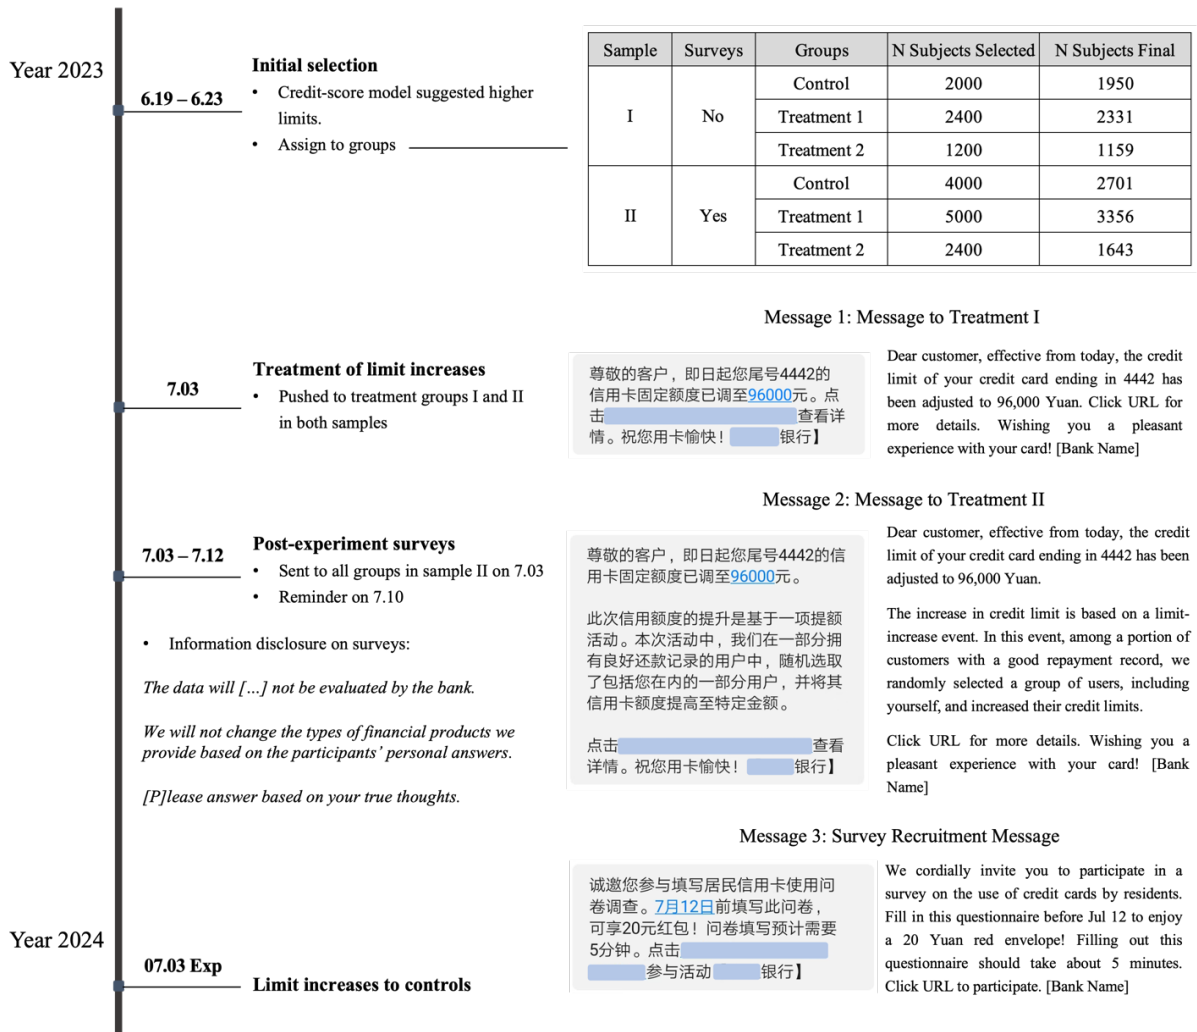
Year 2023

6.19 – 6.23

Initial selection
• Credit-score model suggested higher limits.
• Assign to groups

| Sample | Surveys | Groups | N Subjects Selected | N Subjects Final |
|---|---|---|---|---|
| I | No | Control | 2000 | 1950 |
| | | Treatment 1 | 2400 | 2331 |
| | | Treatment 2 | 1200 | 1159 |
| II | Yes | Control | 4000 | 2701 |
| | | Treatment 1 | 5000 | 3356 |
| | | Treatment 2 | 2400 | 1643 |

Message 1: Message to Treatment I

尊敬的客户，即日起您尾号4442的信用卡固定额度已调至96000元。点击 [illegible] 查看详情。祝您用卡愉快！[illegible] 银行】

Dear customer, effective from today, the credit limit of your credit card ending in 4442 has been adjusted to 96,000 Yuan. Click URL for more details. Wishing you a pleasant experience with your card! [Bank Name]

7.03

Treatment of limit increases
• Pushed to treatment groups I and II in both samples

Message 2: Message to Treatment II

尊敬的客户，即日起您尾号4442的信用卡固定额度已调至96000元。

此次信用额度的提升是基于一项提额活动。本次活动中，我们在一部分拥有良好还款记录的用户中，随机选取了包括您在内的一部分用户，并将其信用卡额度提高至特定金额。

点击 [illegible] 查看详情。祝您用卡愉快！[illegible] 银行】

Dear customer, effective from today, the credit limit of your credit card ending in 4442 has been adjusted to 96,000 Yuan.

The increase in credit limit is based on a limit-increase event. In this event, among a portion of customers with a good repayment record, we randomly selected a group of users, including yourself, and increased their credit limits.

Click URL for more details. Wishing you a pleasant experience with your card! [Bank Name]

7.03 – 7.12

Post-experiment surveys
• Sent to all groups in sample II on 7.03
• Reminder on 7.10

• Information disclosure on surveys:

The data will […] not be evaluated by the bank.

We will not change the types of financial products we provide based on the participants' personal answers.

[P]lease answer based on your true thoughts.

Message 3: Survey Recruitment Message

诚邀您参与填写居民信用卡使用问卷调查。7月12日前填写此问卷，可享20元红包！问卷填写预计需要5分钟。点击 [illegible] 参与活动 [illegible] 银行】

We cordially invite you to participate in a survey on the use of credit cards by residents. Fill in this questionnaire before Jul 12 to enjoy a 20 Yuan red envelope! Filling out this questionnaire should take about 5 minutes. Click URL to participate. [Bank Name]

Year 2024

07.03 Exp

Limit increases to controls